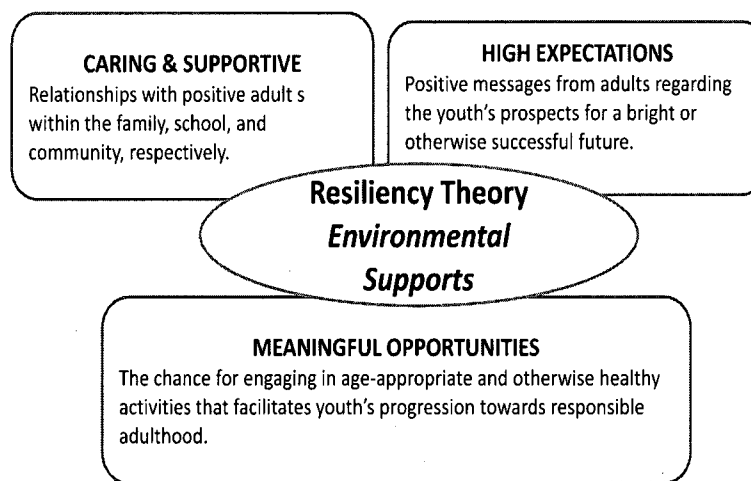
CARING & SUPPORTIVE
Relationships with positive adult s within the family, school, and community, respectively.

HIGH EXPECTATIONS
Positive messages from adults regarding the youth's prospects for a bright or otherwise successful future.

Resiliency Theory
*Environmental Supports*

MEANINGFUL OPPORTUNITIES
The chance for engaging in age-appropriate and otherwise healthy activities that facilitates youth's progression towards responsible adulthood.